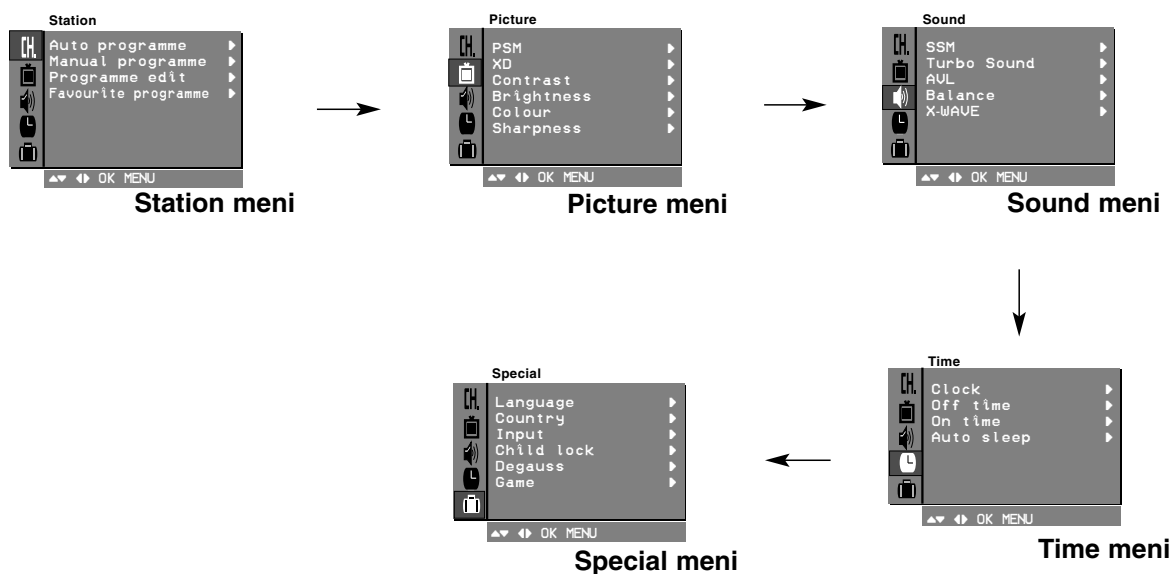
Station

CH.

Auto programme
Manual programme
Programme edit
Favourite programme

▲▼ ◀▶ OK MENU

Station meni

Picture

CH.

PSM
XD
Contrast
Brightness
Colour
Sharpness

▲▼ ◀▶ OK MENU

Picture meni

Sound

CH.

SSM
Turbo Sound
AVL
Balance
X-WAVE

▲▼ ◀▶ OK MENU

Sound meni

Special

CH.

Language
Country
Input
Child lock
Degauss
Game

▲▼ ◀▶ OK MENU

Special meni

Time

CH.

Clock
Off time
On time
Auto sleep

▲▼ ◀▶ OK MENU

Time meni